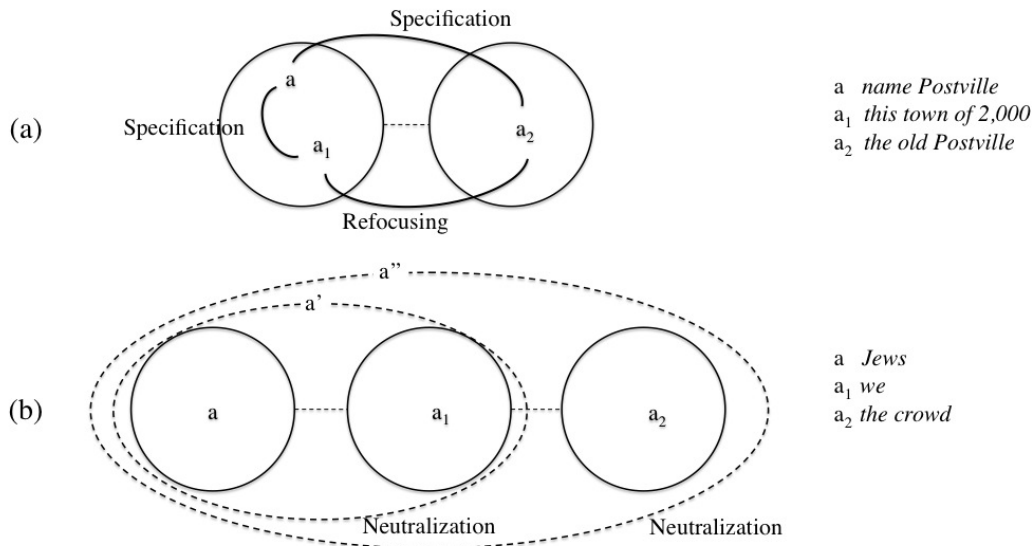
(a)

Specification

a

Specification

$a_1$

$a_2$

Refocusing

a *name Postville*
$a_1$ *this town of 2,000*
$a_2$ *the old Postville*

(b)

a”

a’

a

$a_1$

$a_2$

Neutralization

Neutralization

a *Jews*
$a_1$ *we*
$a_2$ *the crowd*